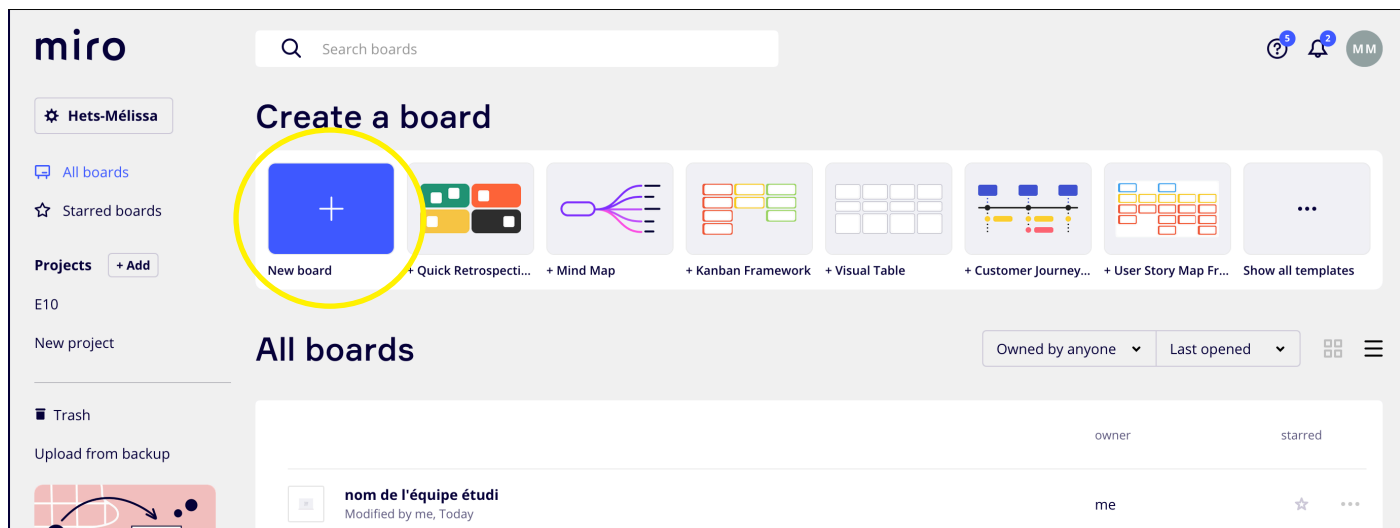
miro

Search boards

5 2 MM

Hets-Mélissa

All boards
Starred boards

Projects + Add

E10

New project

Trash

Upload from backup

Create a board

New board
+ Quick Retrospecti...
+ Mind Map
+ Kanban Framework
+ Visual Table
+ Customer Journey...
+ User Story Map Fr...
Show all templates

All boards

Owned by anyone
Last opened

owner
starred

nom de l'équipe étudi
Modified by me, Today
me